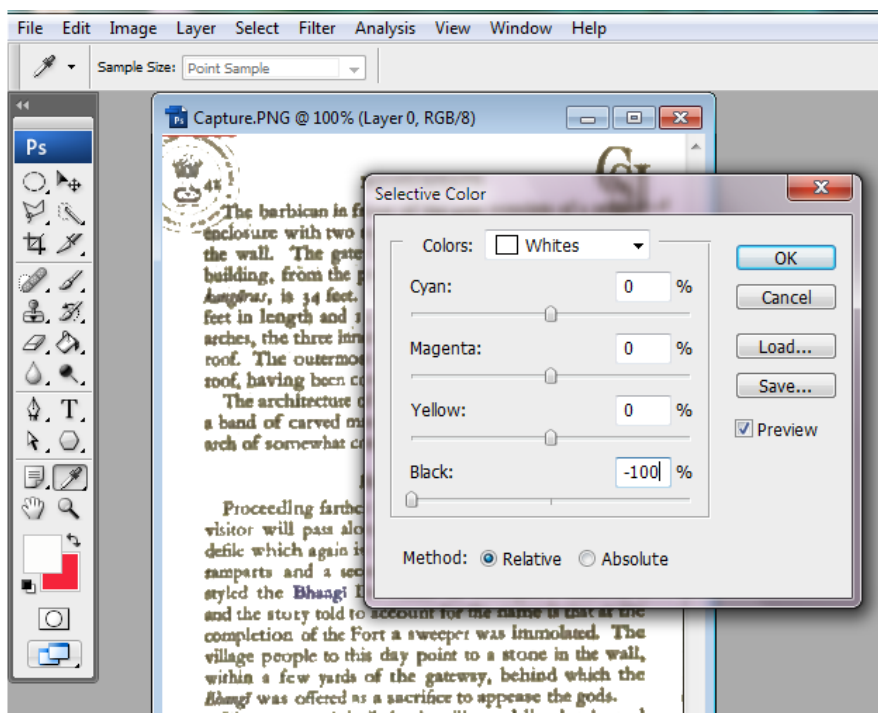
File Edit Image Layer Select Filter Analysis View Window Help

Sample Size: Point Sample

Ps

Capture.PNG @ 100% (Layer 0, RGB/8)

The barbican in f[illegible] enclosure with two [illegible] the wall. The gate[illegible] building, from the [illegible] kangūras, is 34 feet. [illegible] feet in length and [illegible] arches, the three inn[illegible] roof. The outermo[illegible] roof, having been c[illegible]

The architecture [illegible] a band of carved m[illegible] arch of somewhat c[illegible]

Proceeding farth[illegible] visitor will pass alo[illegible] defile which again i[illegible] ramparts and a sec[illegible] styled the Bhangi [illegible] and the story told to account for the name is that at the completion of the Fort a sweeper was immolated. The village people to this day point to a stone in the wall, within a few yards of the gateway, behind which the Bhangi was offered as a sacrifice to appease the gods.

Selective Color

Colors: Whites

Cyan: 0 %

Magenta: 0 %

Yellow: 0 %

Black: -100 %

Method: Relative Absolute

OK

Cancel

Load...

Save...

Preview